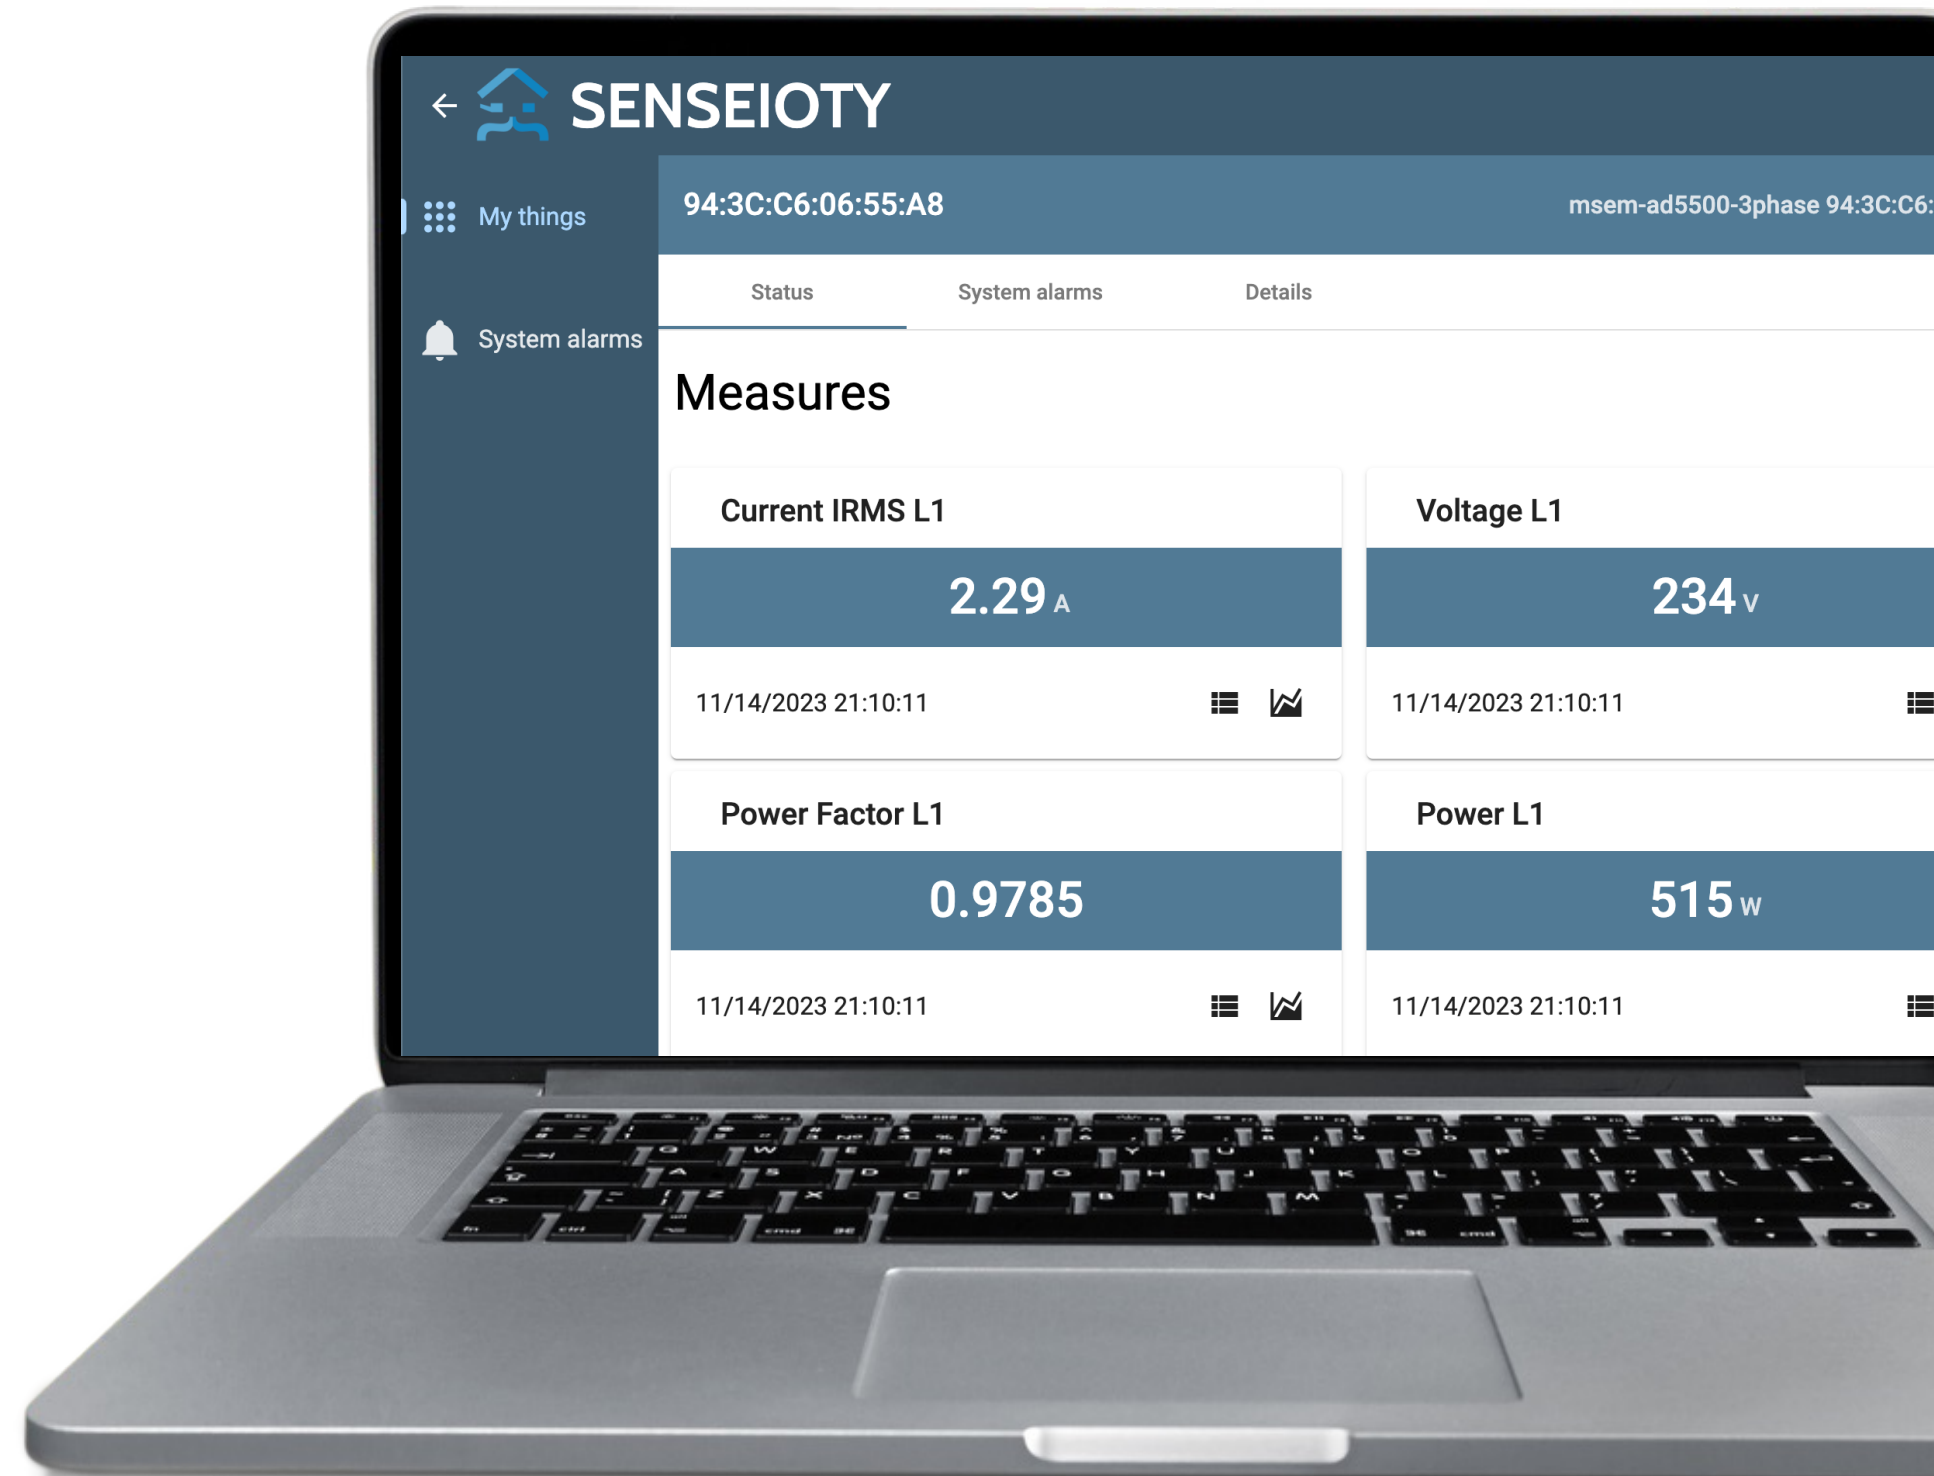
SENSEIOTY

My things

System alarms

94:3C:C6:06:55:A8

msem-ad5500-3phase 94:3C:C6:

Status

System alarms

Details

Measures

Current IRMS L1

2.29 A

11/14/2023 21:10:11

Voltage L1

234 V

11/14/2023 21:10:11

Power Factor L1

0.9785

11/14/2023 21:10:11

Power L1

515 W

11/14/2023 21:10:11